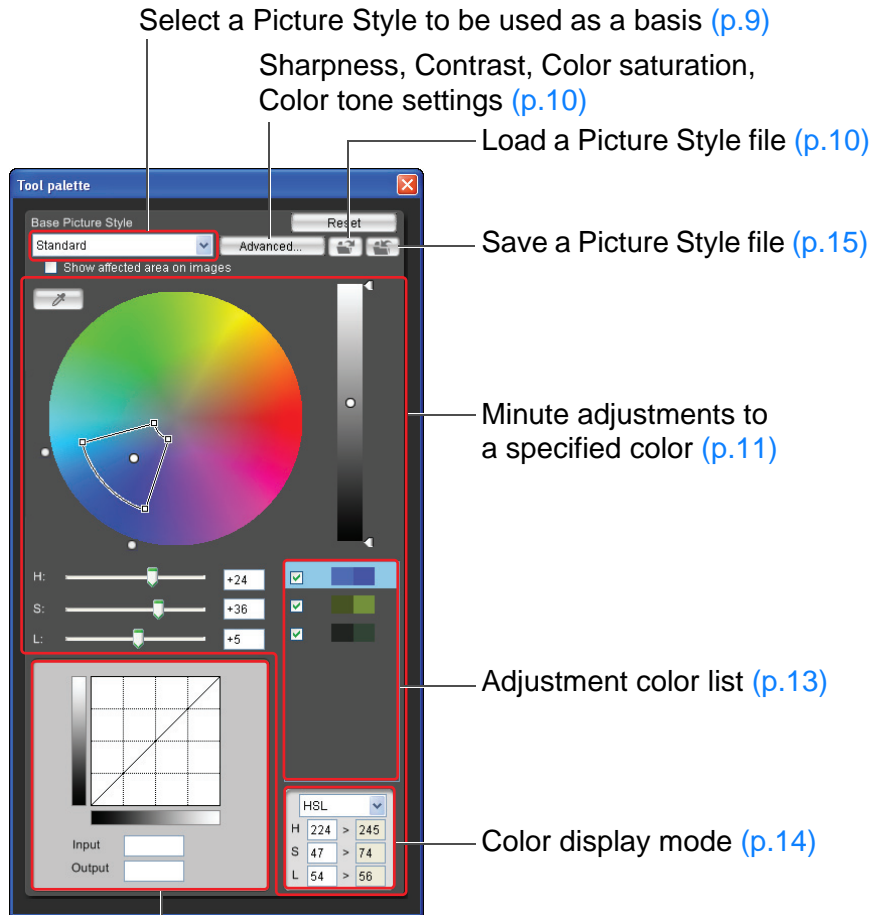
Select a Picture Style to be used as a basis (p.9)

Sharpness, Contrast, Color saturation, Color tone settings (p.10)

Load a Picture Style file (p.10)

Save a Picture Style file (p.15)

Tool palette

Base Picture Style

Reset

Standard

Advanced...

Show affected area on images

Minute adjustments to a specified color (p.11)

H: +24

S: +36

L: +5

Adjustment color list (p.13)

Input

Output

HSL

H 224 > 245

S 47 > 74

L 54 > 56

Color display mode (p.14)